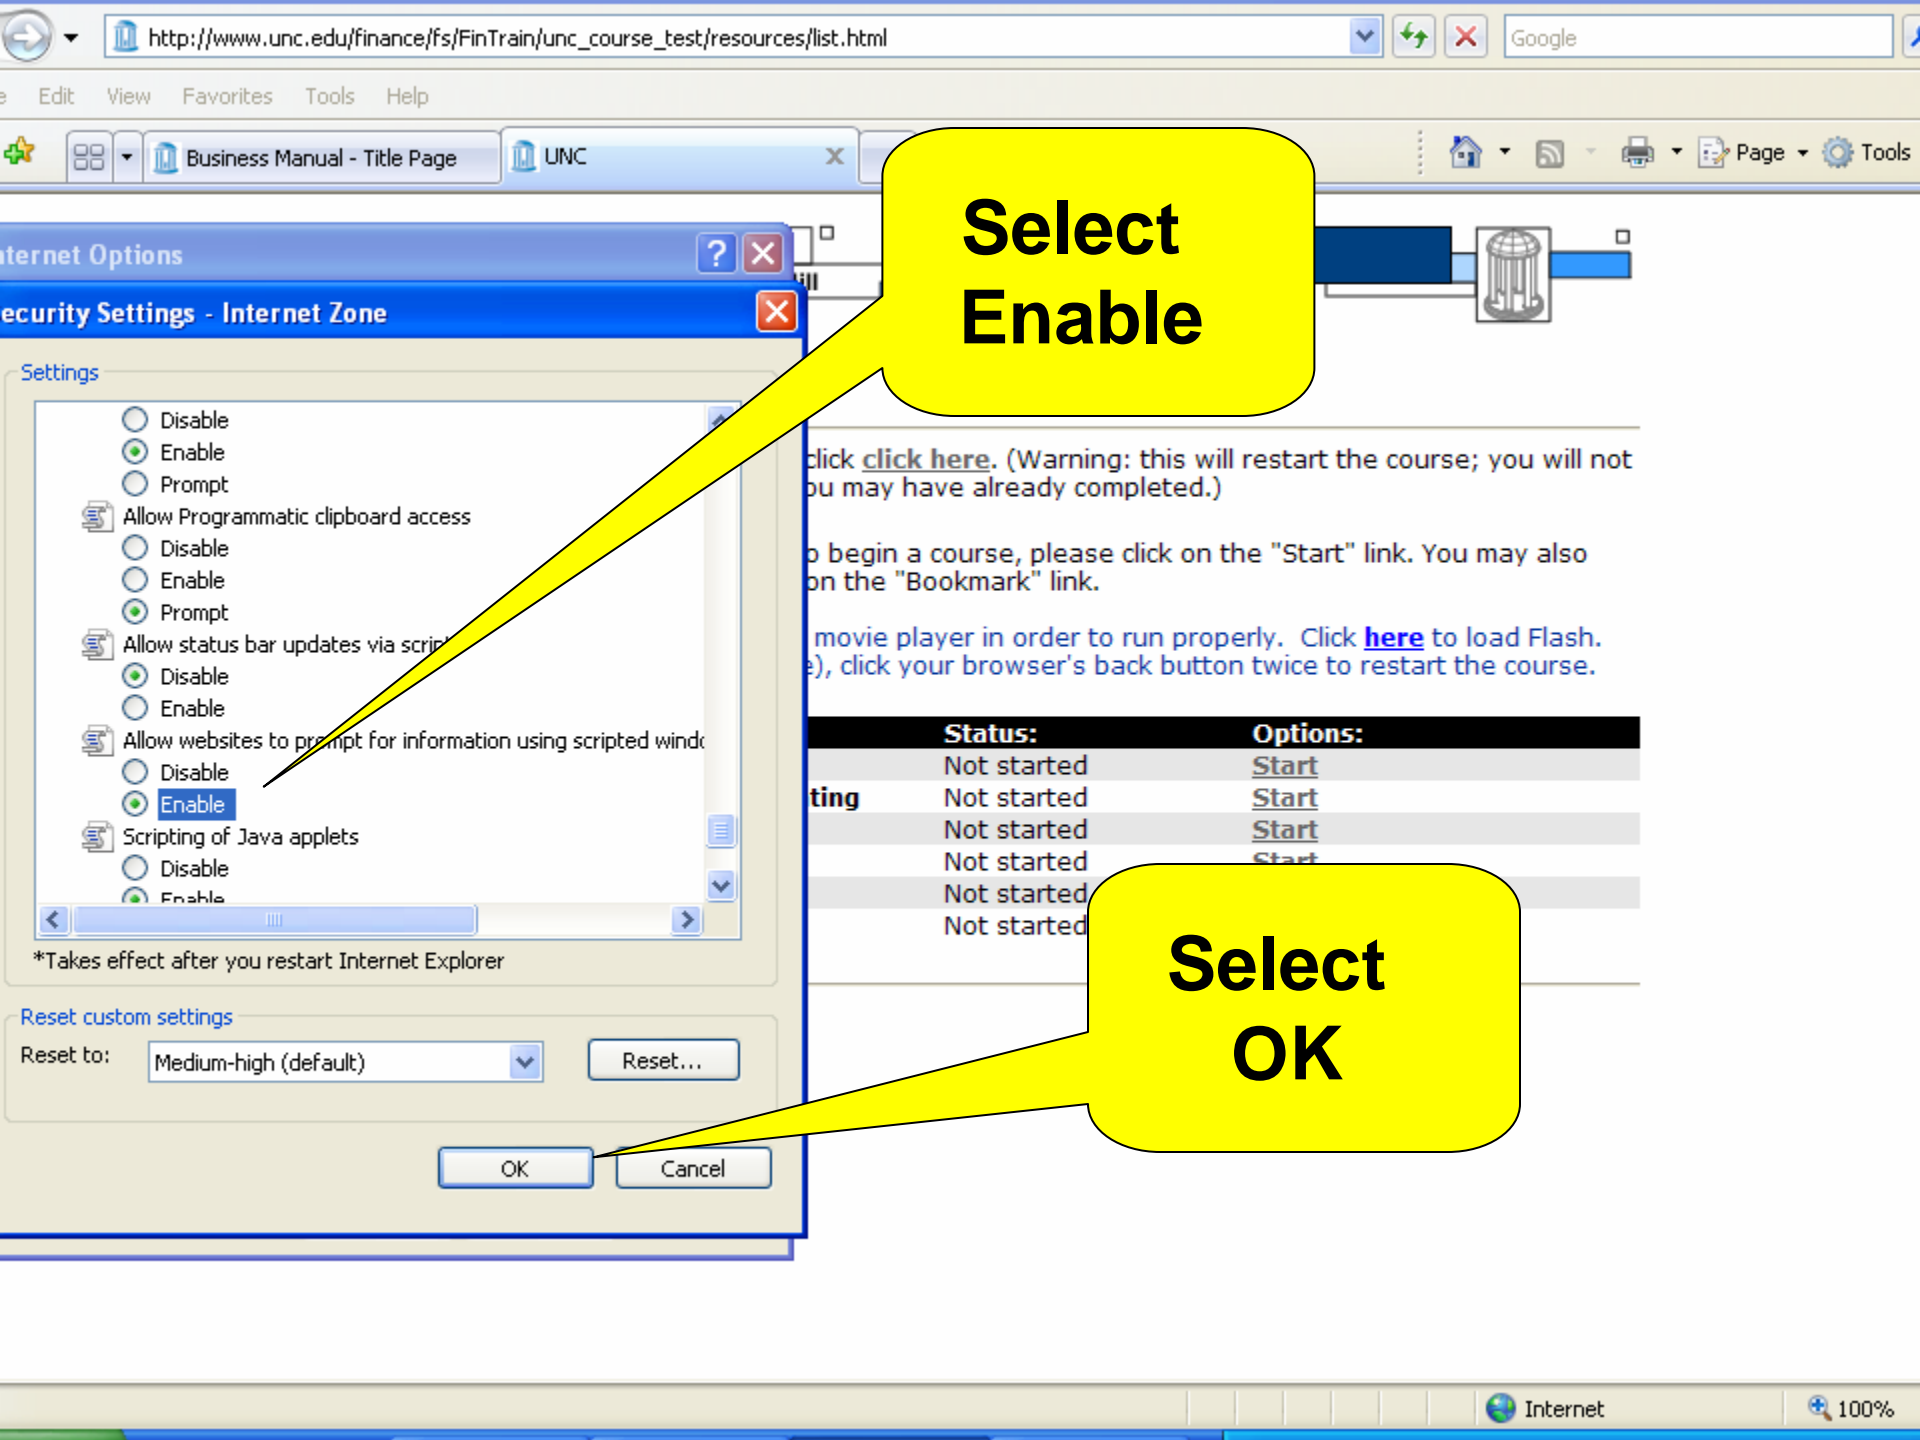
http://www.unc.edu/finance/fs/FinTrain/unc_course_test/resources/list.html

Google

e Edit View Favorites Tools Help

Business Manual - Title Page

UNC

Page Tools

Select Enable

nternet Options

ecurity Settings - Internet Zone

Settings

Disable
Enable
Prompt
Allow Programmatic clipboard access
Disable
Enable
Prompt
Allow status bar updates via scrip
Disable
Enable
Allow websites to prompt for information using scripted windc
Disable
Enable
Scripting of Java applets
Disable
Enable

*Takes effect after you restart Internet Explorer

Reset custom settings
Reset to: Medium-high (default) Reset...

OK Cancel

click click here. (Warning: this will restart the course; you will not ou may have already completed.)

o begin a course, please click on the "Start" link. You may also on the "Bookmark" link.

movie player in order to run properly. Click here to load Flash. e), click your browser's back button twice to restart the course.

| | Status: | Options: |
|---|---|---|
| | Not started | Start |
| ting | Not started | Start |
| | Not started | Start |
| | Not started | Start |
| | Not started | |
| | Not started | |

Select OK

Internet 100%